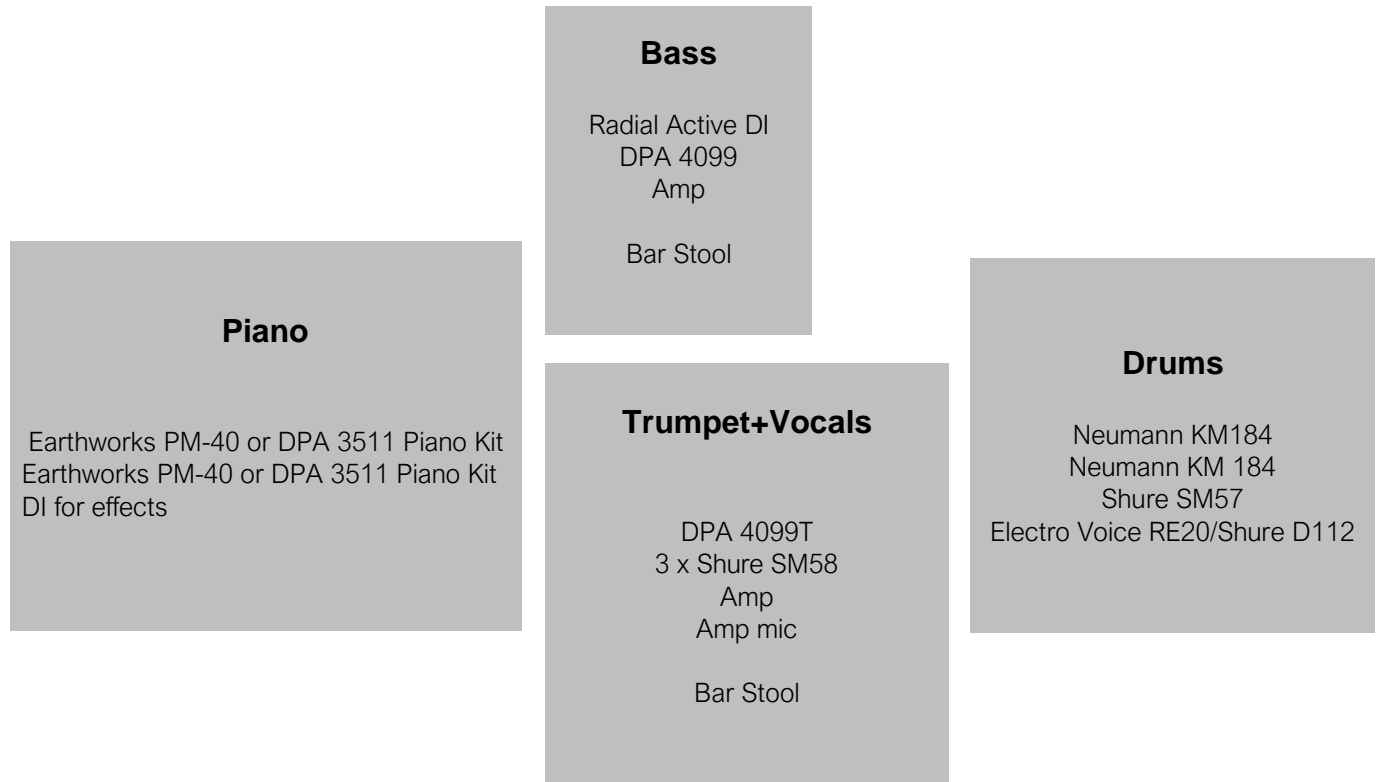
Bass

Radial Active DI
DPA 4099
Amp

Bar Stool

Piano

Earthworks PM-40 or DPA 3511 Piano Kit
Earthworks PM-40 or DPA 3511 Piano Kit
DI for effects

Trumpet+Vocals

DPA 4099T
3 x Shure SM58
Amp
Amp mic

Bar Stool

Drums

Neumann KM184
Neumann KM 184
Shure SM57
Electro Voice RE20/Shure D112